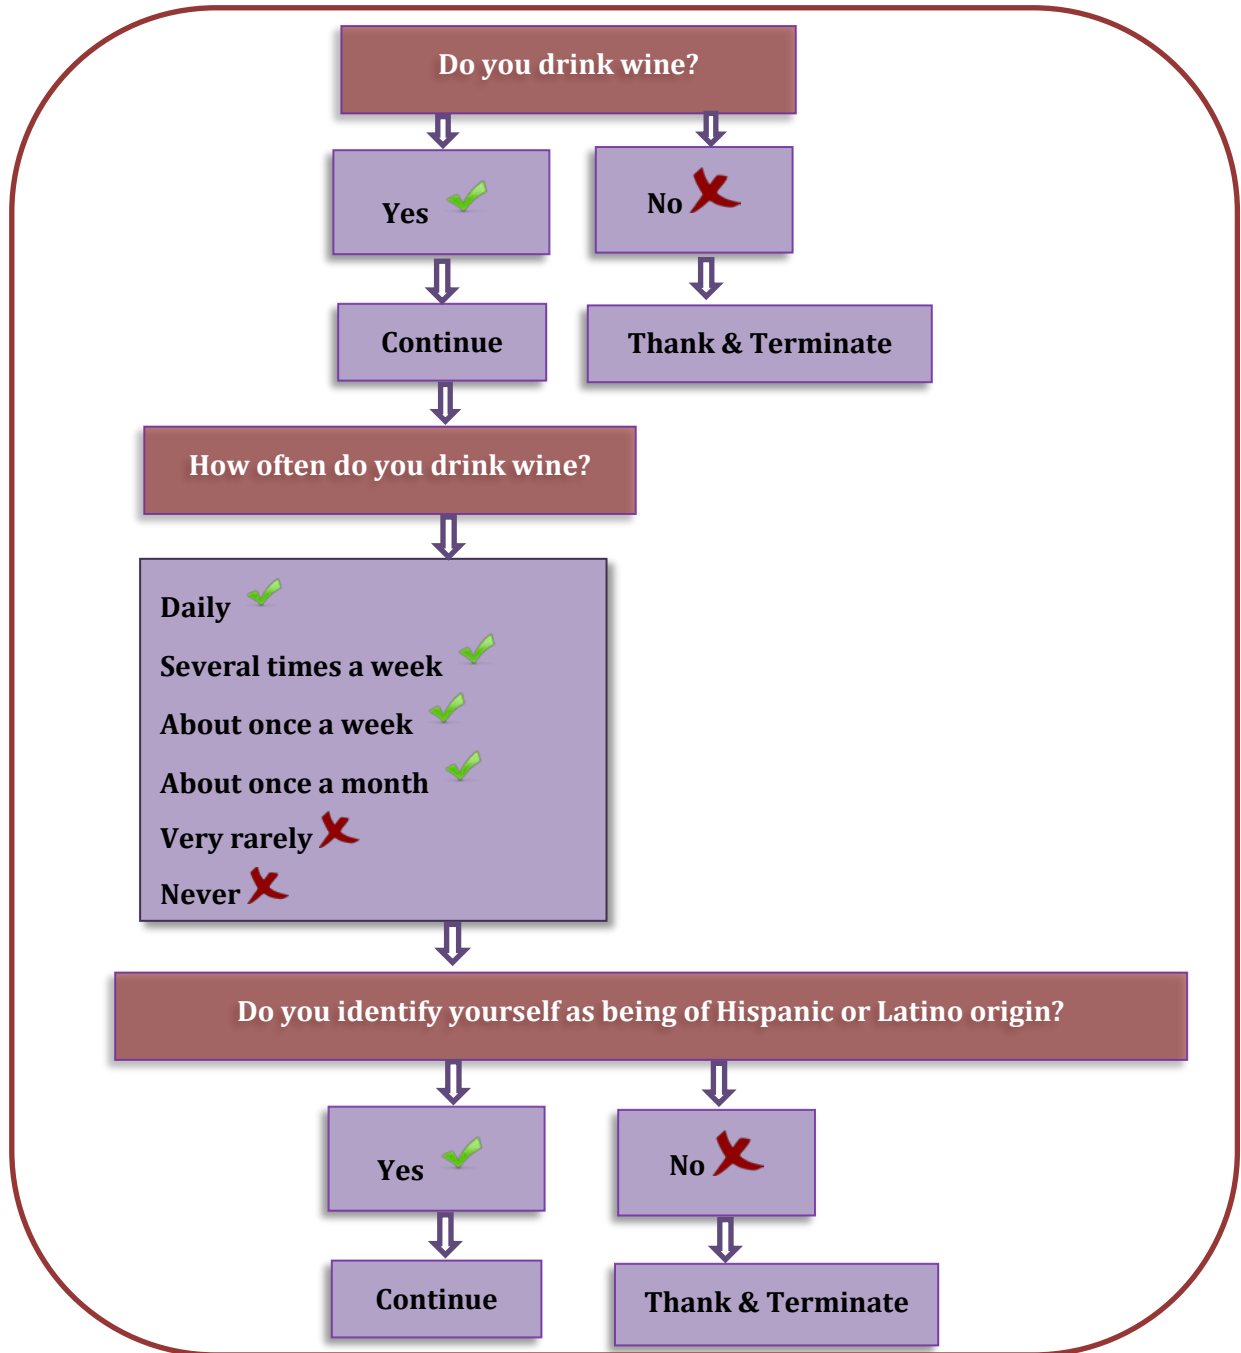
Do you drink wine?

Yes

No

Continue

Thank & Terminate

How often do you drink wine?

Daily

Several times a week

About once a week

About once a month

Very rarely

Never

Do you identify yourself as being of Hispanic or Latino origin?

Yes

No

Continue

Thank & Terminate